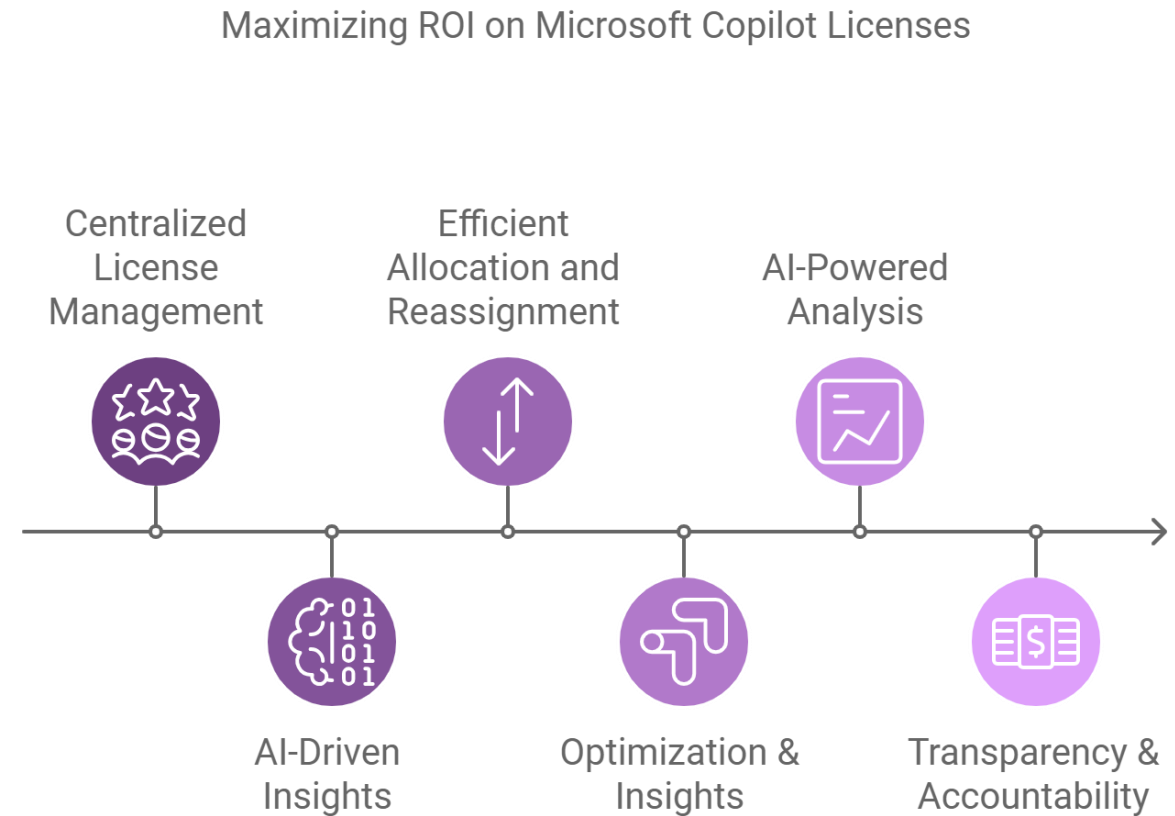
Maximizing ROI on Microsoft Copilot Licenses

Centralized License Management

Efficient Allocation and Reassignment

AI-Powered Analysis

01
10
01
01

AI-Driven Insights

Optimization & Insights

$

Transparency & Accountability